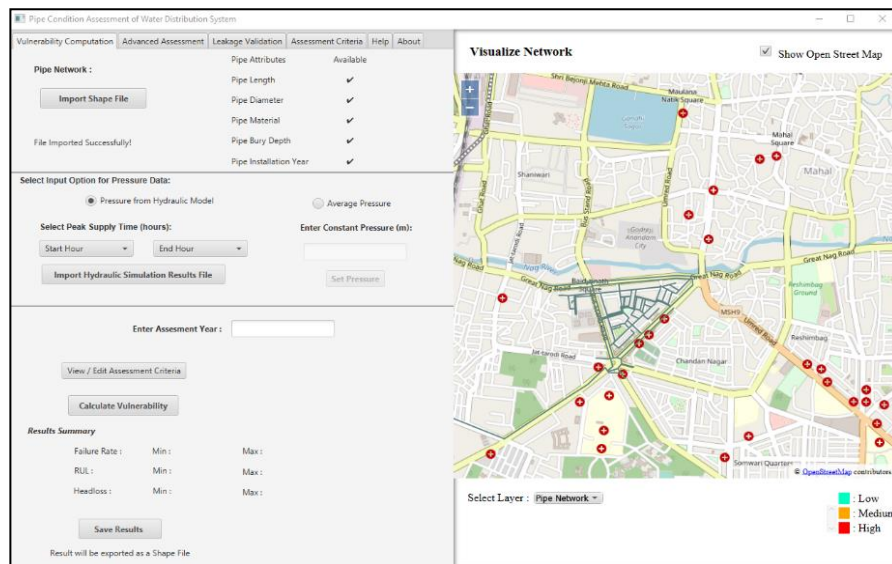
Pipe Condition Assessment of Water Distribution System

Vulnerability Computation | Advanced Assessment | Leakage Validation | Assessment Criteria | Help | About

Pipe Network :

Import Shape File

File Imported Successfully!

| Pipe Attributes | Available |
|---|---|
| Pipe Length | ✔ |
| Pipe Diameter | ✔ |
| Pipe Material | ✔ |
| Pipe Bury Depth | ✔ |
| Pipe Installation Year | ✔ |

Select Input Option for Pressure Data:

Pressure from Hydraulic Model

Average Pressure

Select Peak Supply Time (hours):

Enter Constant Pressure (m):

Start Hour

End Hour

Import Hydraulic Simulation Results File

Set Pressure

Enter Assesment Year :

View / Edit Assessment Criteria

Calculate Vulnerability

Results Summary

Failure Rate : Min : Max :

RUL : Min : Max :

Headloss : Min : Max :

Save Results

Result will be exported as a Shape File

Visualize Network

Show Open Street Map

Shri Beyonji Mehta Road

Maulana Natik Square

Mahal Square

Mahal

Shaniwari

Great Nag Road

Great Nag Road

Nag River

Reshimbag Ground

MSH9

Reshimbag

Chandan Nagar

Somwari Quarters

© OpenStreetMap contributors

Select Layer : Pipe Network

: Low

: Medium

: High